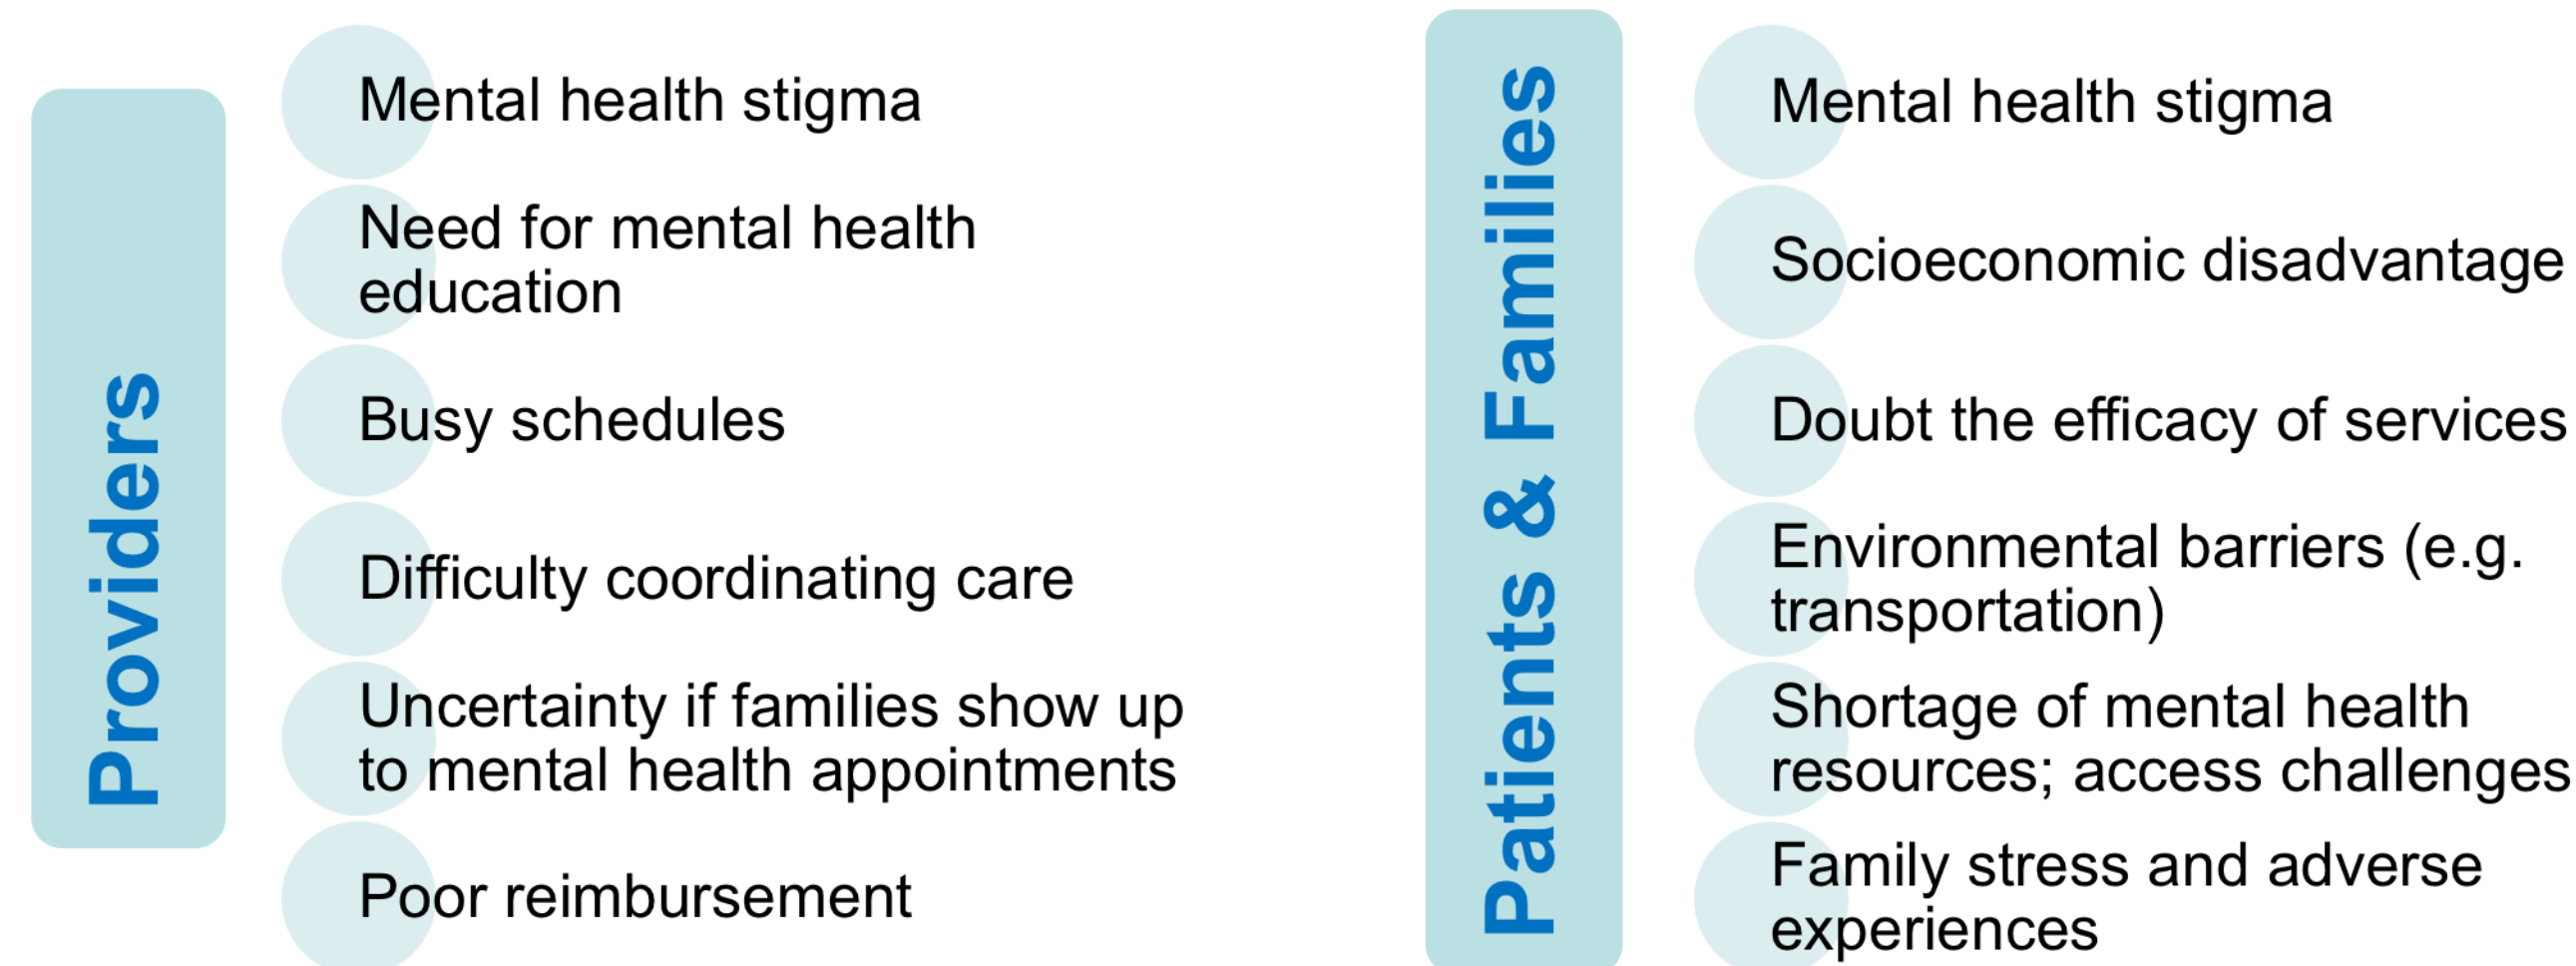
Providers

Mental health stigma

Need for mental health education

Busy schedules

Difficulty coordinating care

Uncertainty if families show up to mental health appointments

Poor reimbursement

Patients & Families

Mental health stigma

Socioeconomic disadvantage

Doubt the efficacy of services

Environmental barriers (e.g. transportation)

Shortage of mental health resources; access challenges

Family stress and adverse experiences